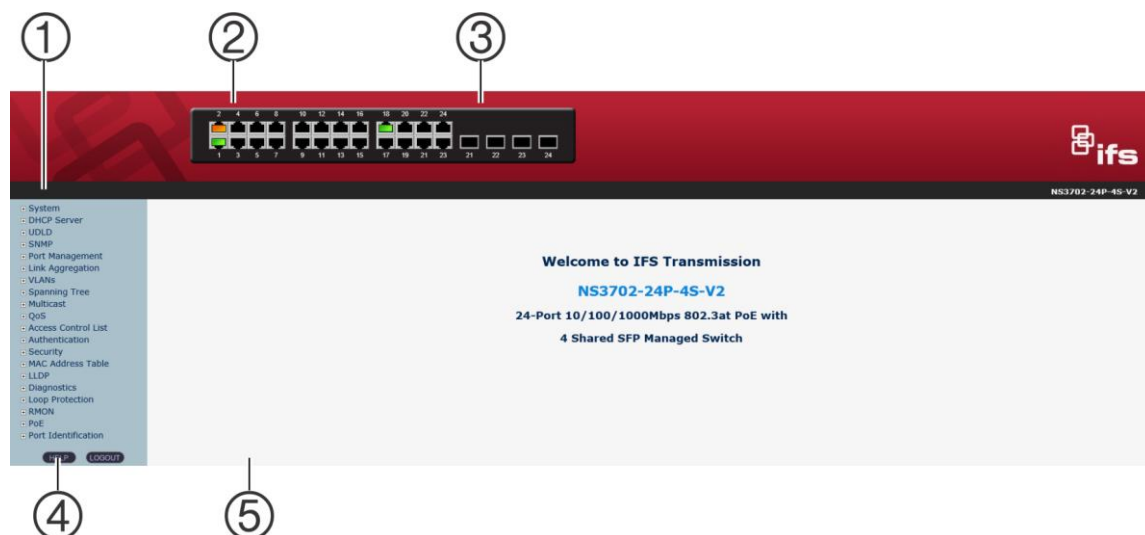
①
②
③

2 4 6 8 10 12 14 16 18 20 22 24
1 3 5 7 9 11 13 15 17 19 21 23 21 22 23 24

ifs

NS3702-24P-4S-V2

System
DHCP Server
UDLD
SNMP
Port Management
Link Aggregation
VLANs
Spanning Tree
Multicast
QoS
Access Control List
Authentication
Security
MAC Address Table
LLDP
Diagnostics
Loop Protection
RMON
PoE
Port Identification

HELP LOGOUT

Welcome to IFS Transmission

NS3702-24P-4S-V2

24-Port 10/100/1000Mbps 802.3at PoE with

4 Shared SFP Managed Switch

④
⑤